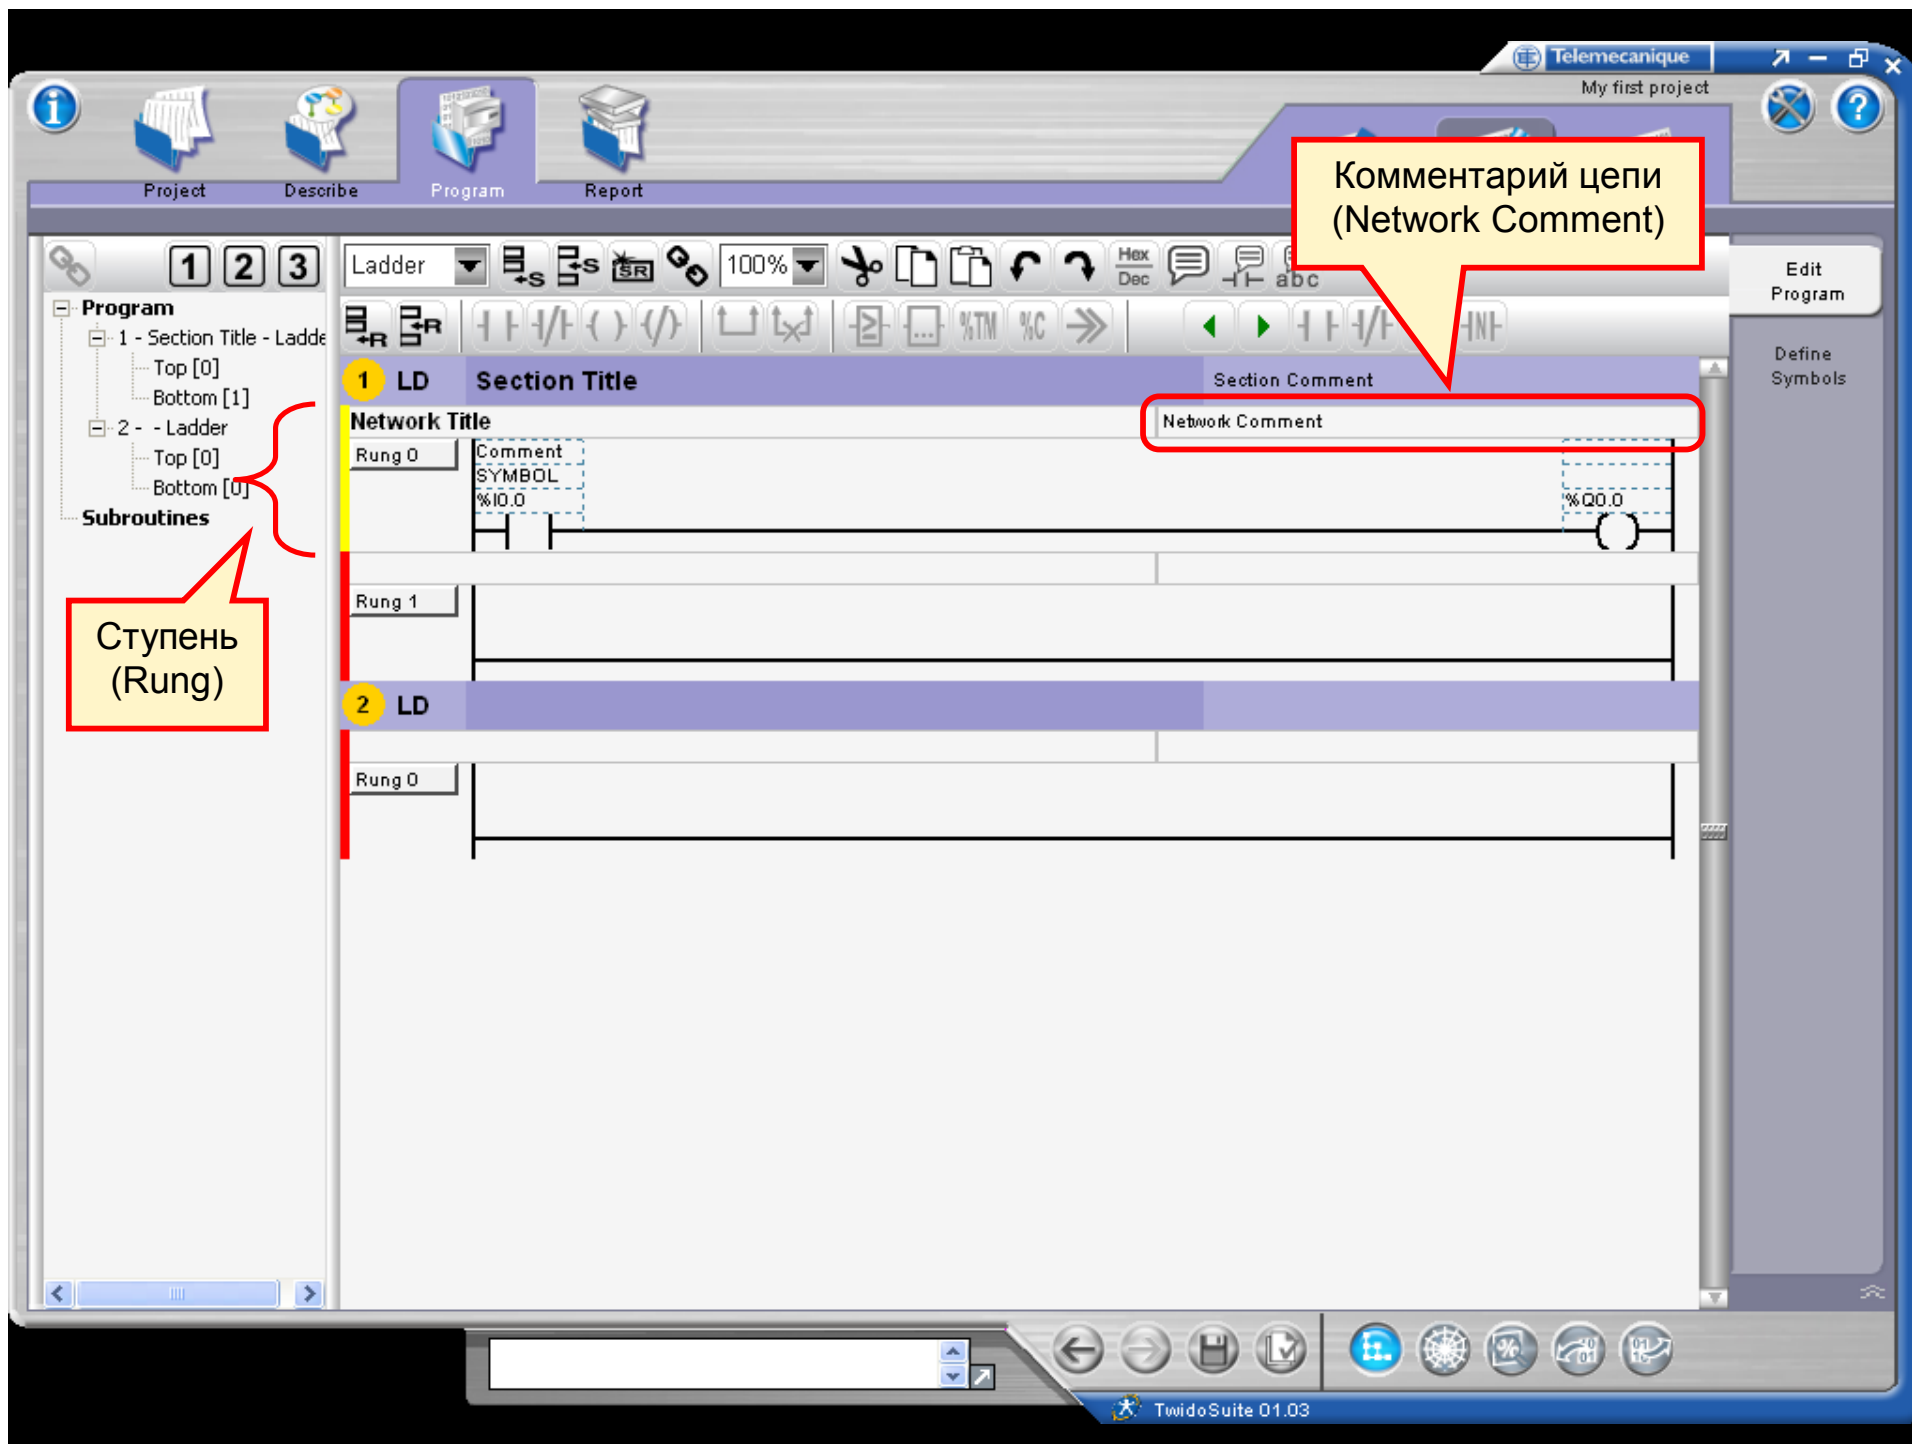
Telemecanique
My first project

Project
Describe
Program
Report

Комментарий цепи (Network Comment)

1 2 3

Program
1 - Section Title - Ladde
Top [0]
Bottom [1]
2 - - Ladder
Top [0]
Bottom [0]
Subroutines

Ladder
100%
Hex Dec
abc

Edit Program
Define Symbols

1 LD Section Title
Section Comment
Network Title
Network Comment
Rung 0
Comment
SYMBOL
%I0.0
%Q0.0
Rung 1
2 LD
Rung 0

Ступень (Rung)

TwidoSuite 01.03